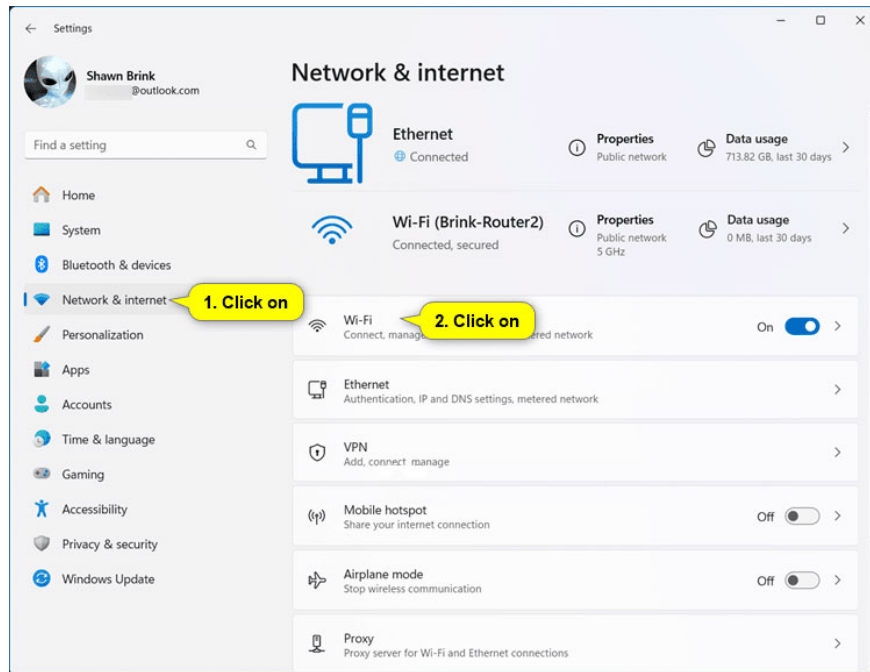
Settings

Shawn Brink
@outlook.com

Find a setting

Home
System
Bluetooth & devices
Network & internet
Personalization
Apps
Accounts
Time & language
Gaming
Accessibility
Privacy & security
Windows Update

1. Click on

Network & internet

Ethernet
Connected

Properties
Public network

Data usage
713.82 GB, last 30 days

Wi-Fi (Brink-Router2)
Connected, secured

Properties
Public network
5 GHz

Data usage
0 MB, last 30 days

Wi-Fi
Connect, manag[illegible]ered network

2. Click on

On

Ethernet
Authentication, IP and DNS settings, metered network

VPN
Add, connect, manage

Mobile hotspot
Share your internet connection

Off

Airplane mode
Stop wireless communication

Off

Proxy
Proxy server for Wi-Fi and Ethernet connections